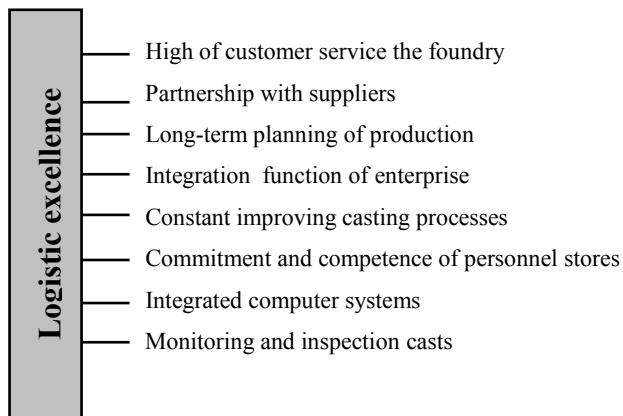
Logistic excellence

High of customer service the foundry
Partnership with suppliers
Long-term planning of production
Integration function of enterprise
Constant improving casting processes
Commitment and competence of personnel stores
Integrated computer systems
Monitoring and inspection casts